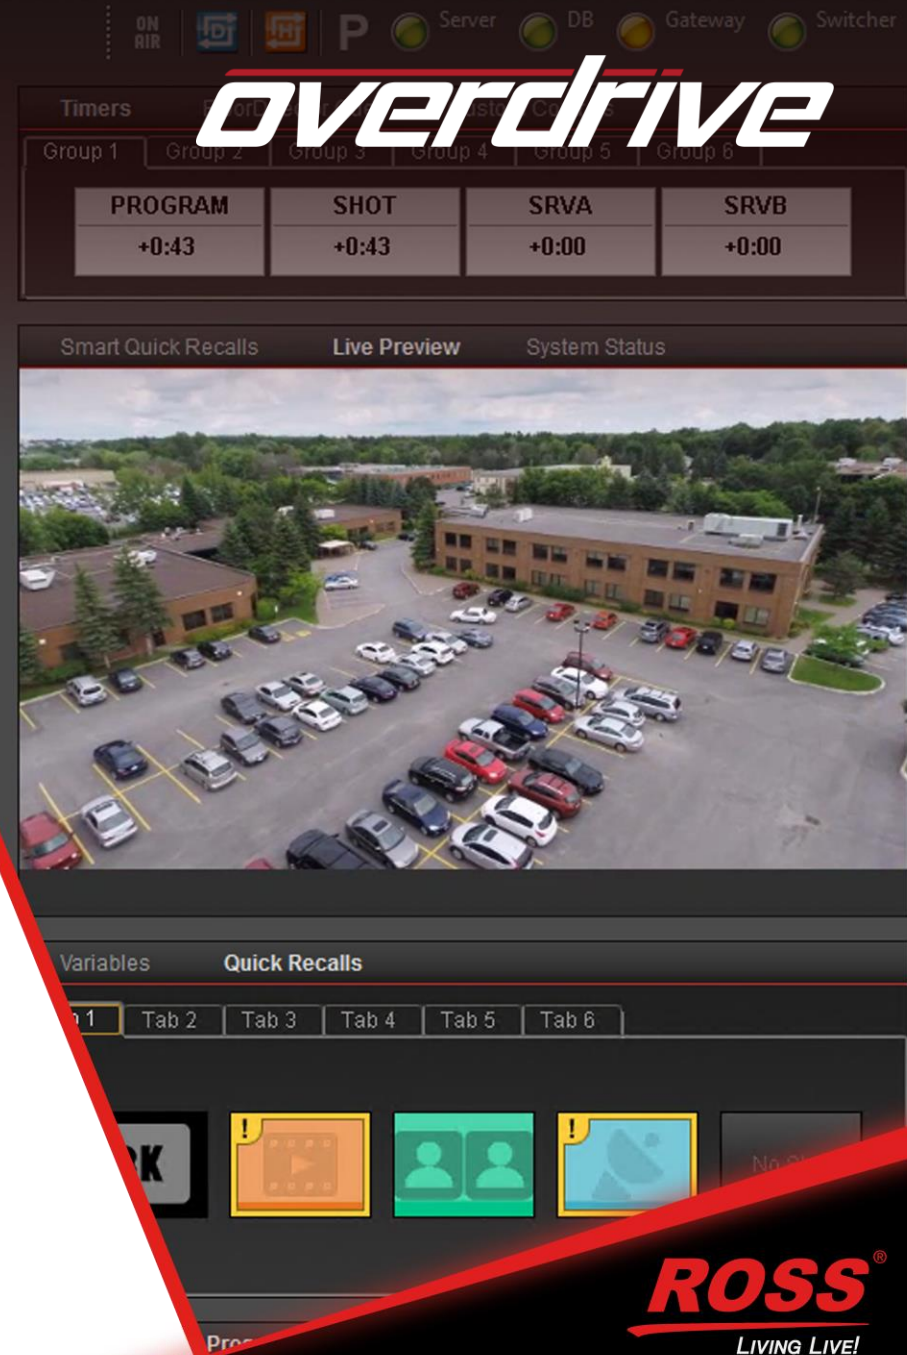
ON AIR D H P Server DB Gateway Switcher

overdrive

Timers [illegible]

Group 1 Group 2 Group 3 Group 4 Group 5 Group 6

| PROGRAM | SHOT | SRVA | SRVB |
|---|---|---|---|
| +0:43 | +0:43 | +0:00 | +0:00 |

Smart Quick Recalls Live Preview System Status

Variables Quick Recalls

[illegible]1 Tab 2 Tab 3 Tab 4 Tab 5 Tab 6

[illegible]K

No S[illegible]

Pro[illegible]

ROSS®
LIVING LIVE!